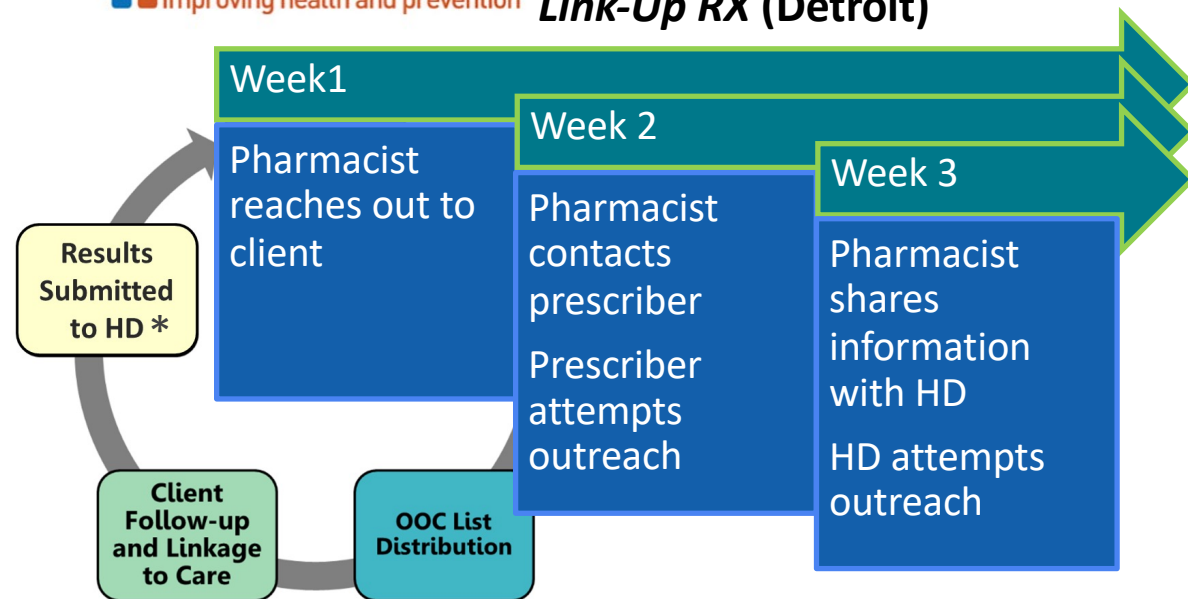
Improving health and prevention

Link-Up RX (Detroit)

Week1

Pharmacist reaches out to client

Week 2

Pharmacist contacts prescriber

Prescriber attempts outreach

Week 3

Pharmacist shares information with HD

HD attempts outreach

Results Submitted to HD *

Client Follow-up and Linkage to Care

OOC List Distribution